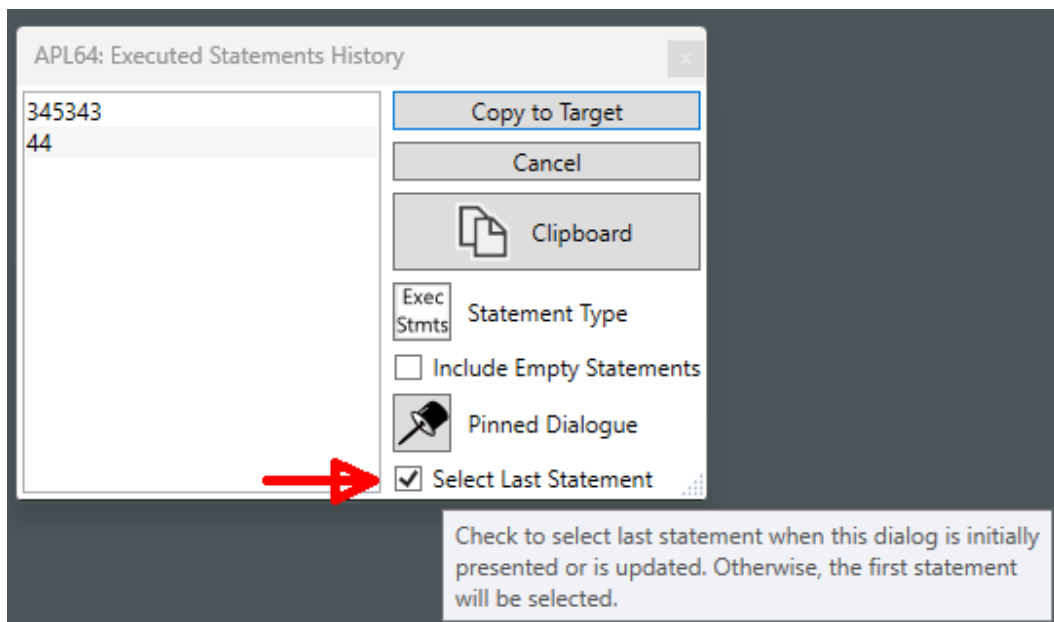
APL64: Executed Statements History

345343
44

Copy to Target

Cancel

Clipboard

Exec Stmts

Statement Type

Include Empty Statements

Pinned Dialogue

Select Last Statement

Check to select last statement when this dialog is initially presented or is updated. Otherwise, the first statement will be selected.